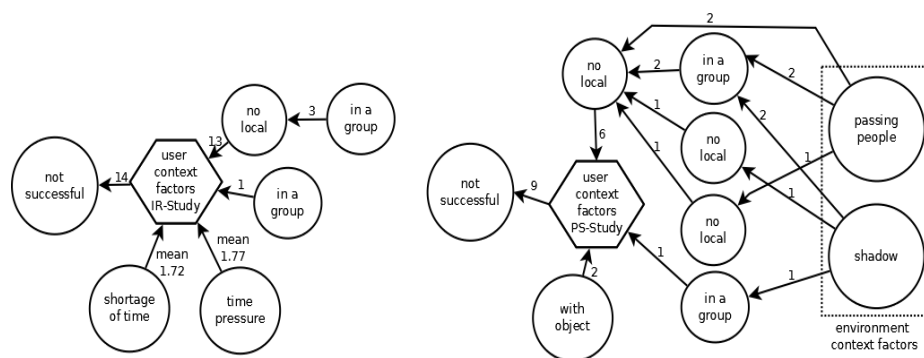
not successful

14

user context factors IR-Study

13

no local

3

in a group

1

in a group

mean 1.72

mean 1.77

shortage of time

time pressure

2

no local

2

in a group

2

passing people

1

2

1

no local

1

6

1

no local

1

not successful

9

user context factors PS-Study

shadow

1

2

with object

in a group

1

environment context factors